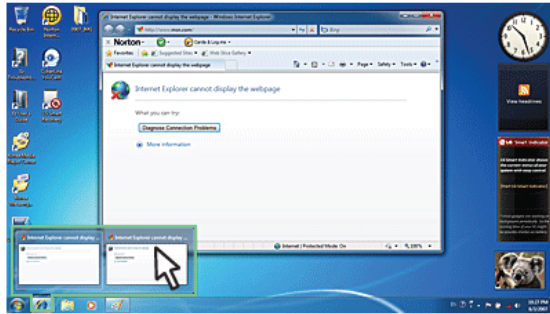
Recycle Bin
Norton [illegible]
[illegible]
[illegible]
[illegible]
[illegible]
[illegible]
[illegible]
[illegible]

Internet Explorer cannot display the webpage - Windows Internet Explorer
http://www.msn.com/
Bing
Norton
Cards & Log-ins
Favorites
Suggested Sites
Web Slice Gallery
Internet Explorer cannot display the webpage
Page
Safety
Tools

Internet Explorer cannot display the webpage

What you can try:

Diagnose Connection Problems

More information

Internet | Protected Mode: On
100%

Internet Explorer cannot display ...
Internet Explorer cannot display ...

View headlines

Smart Indicator

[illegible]
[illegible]